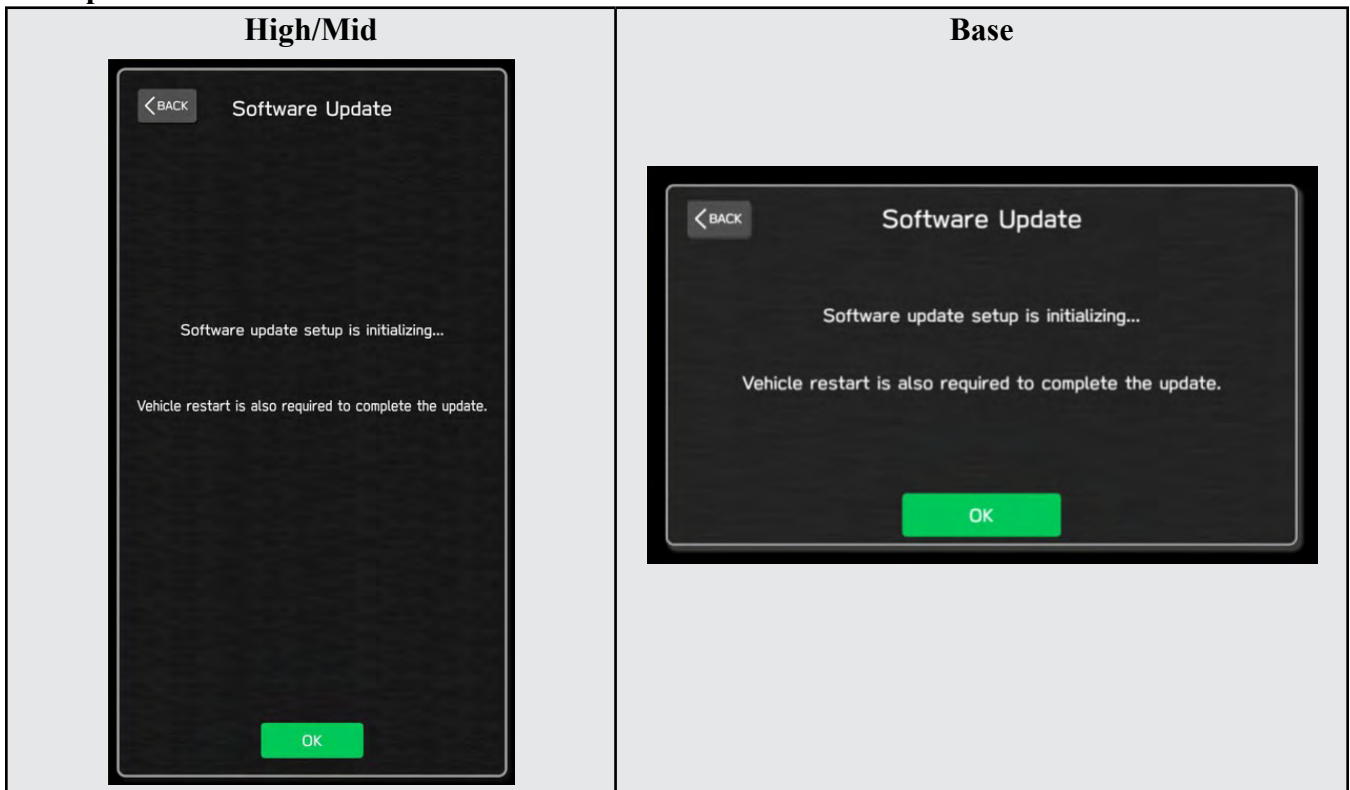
| High/Mid | Base |
|---|---|
| BACK Software Update Software update setup is initializing... Vehicle restart is also required to complete the update. OK | BACK Software Update Software update setup is initializing... Vehicle restart is also required to complete the update. OK |